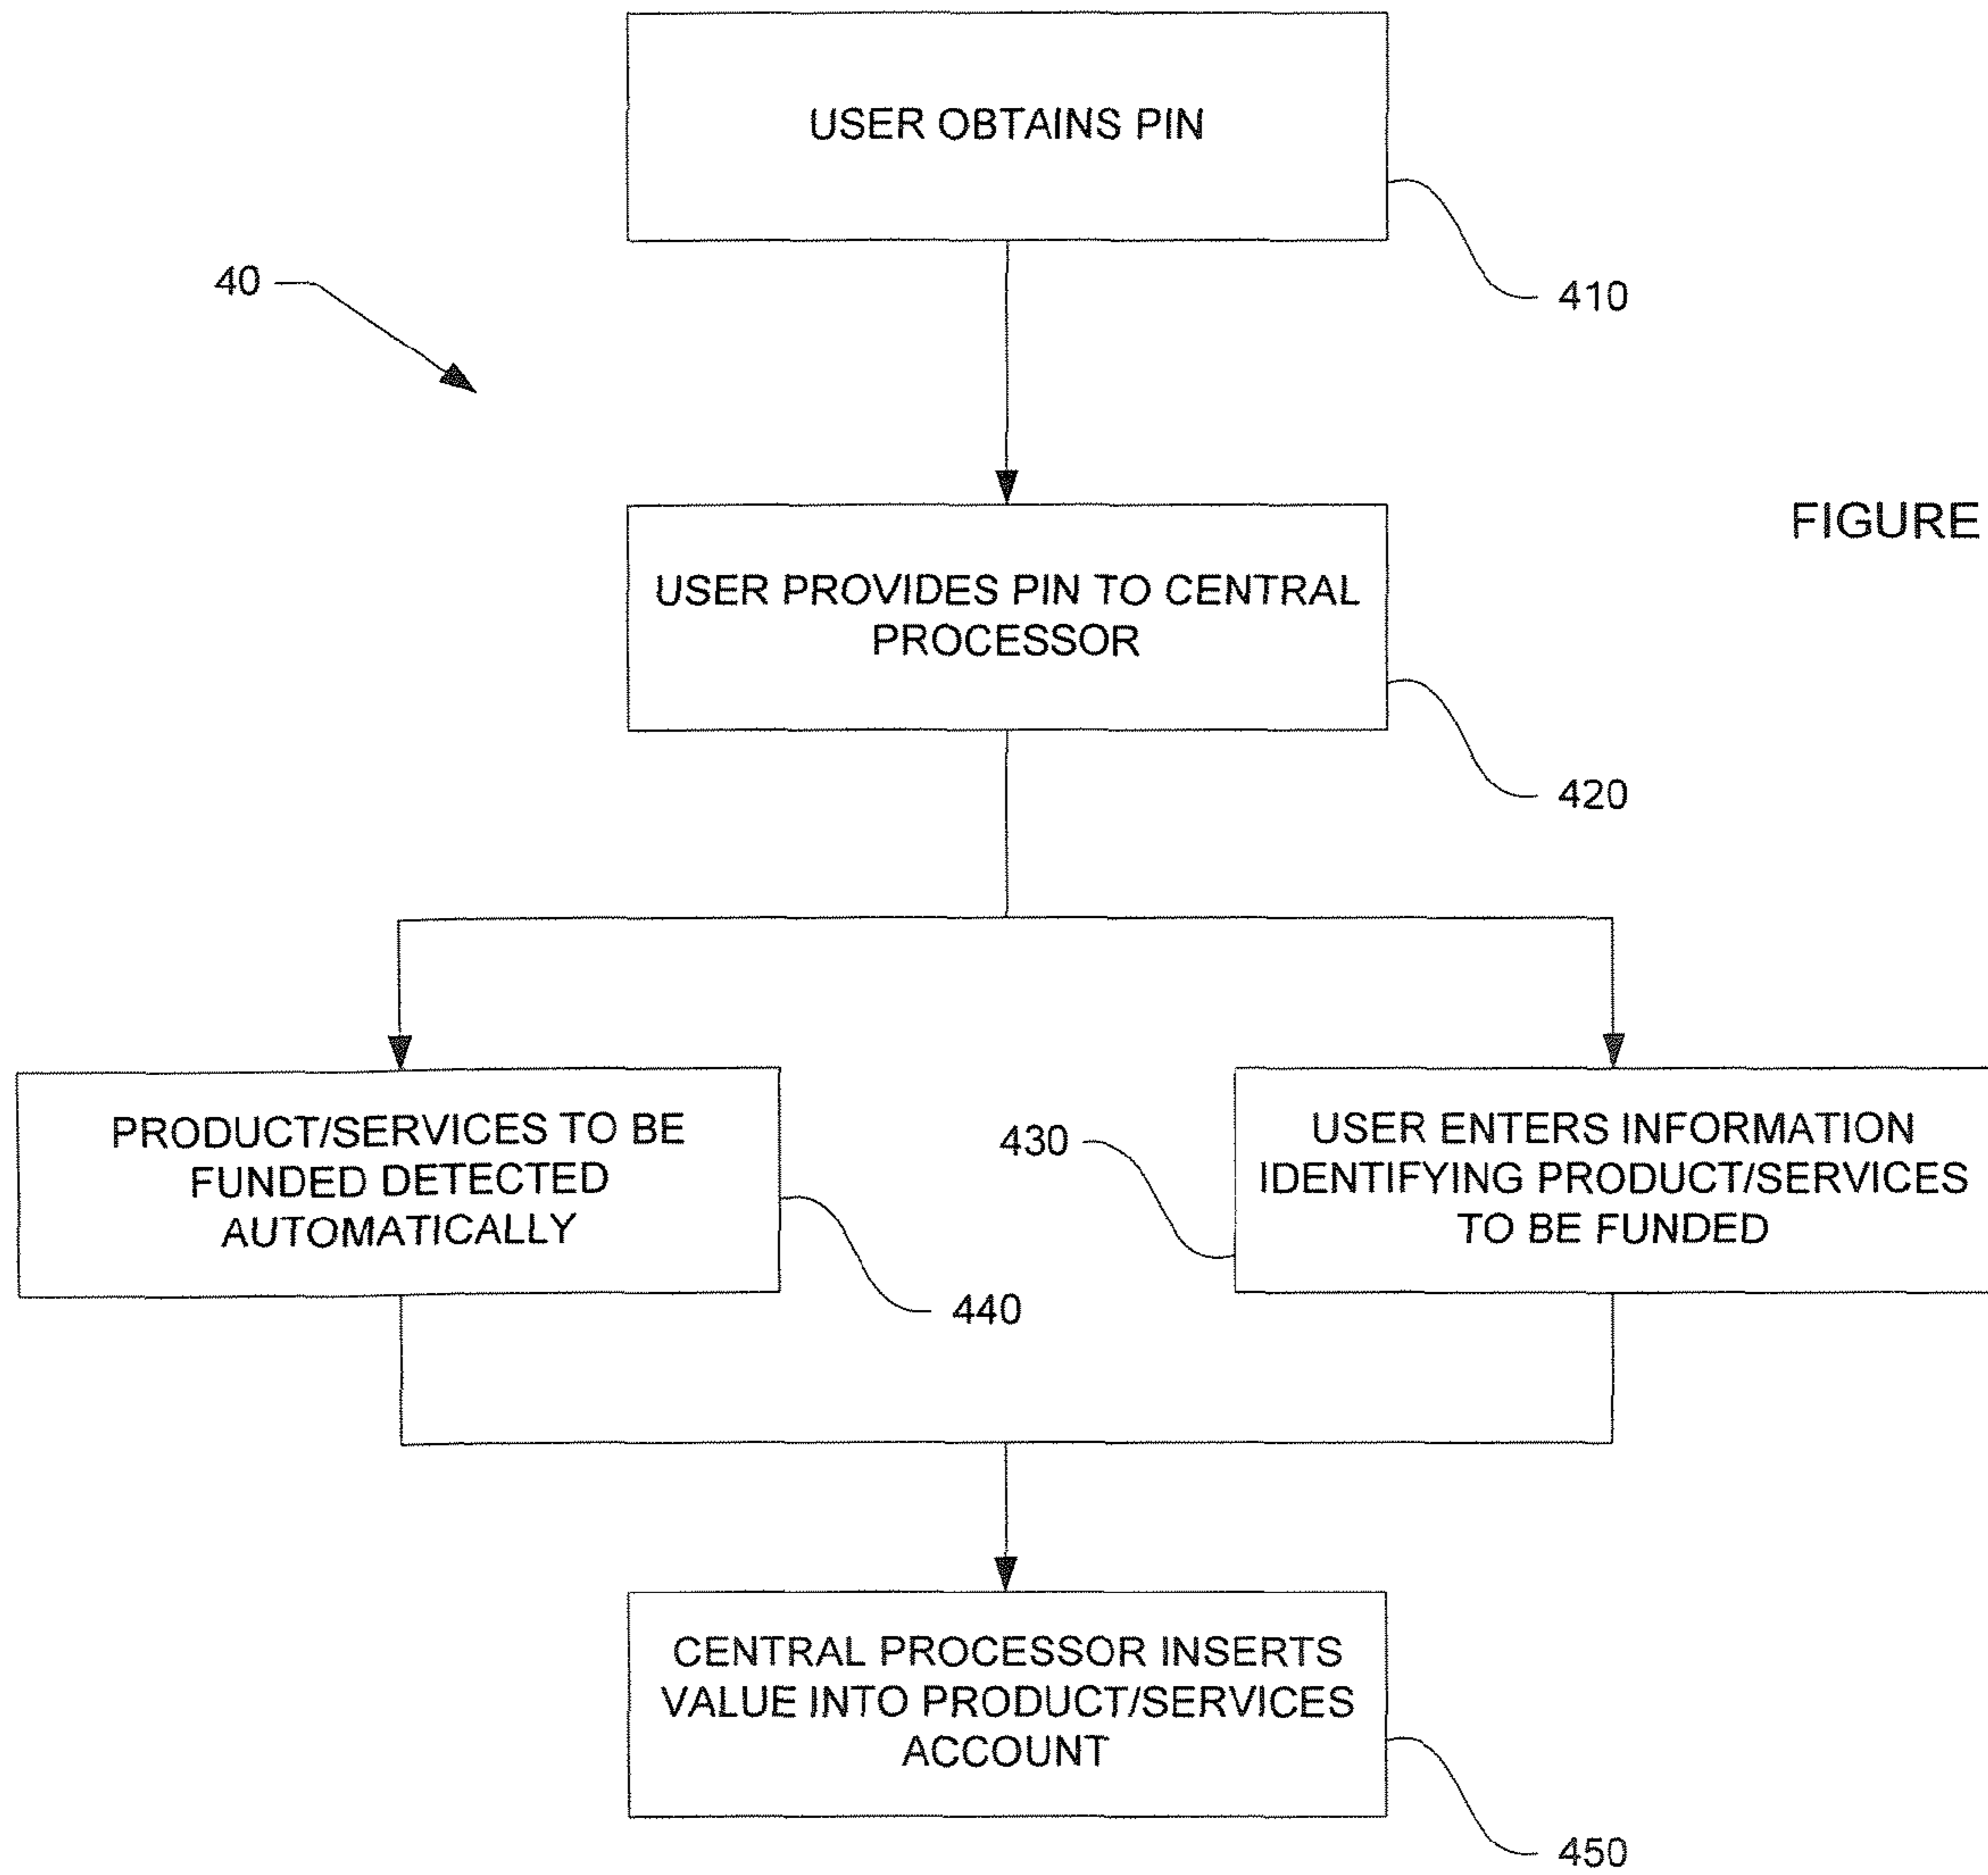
USER OBTAINS PIN

410

40

FIGURE

USER PROVIDES PIN TO CENTRAL PROCESSOR

420

PRODUCT/SERVICES TO BE FUNDED DETECTED AUTOMATICALLY

430

USER ENTERS INFORMATION IDENTIFYING PRODUCT/SERVICES TO BE FUNDED

440

CENTRAL PROCESSOR INSERTS VALUE INTO PRODUCT/SERVICES ACCOUNT

450